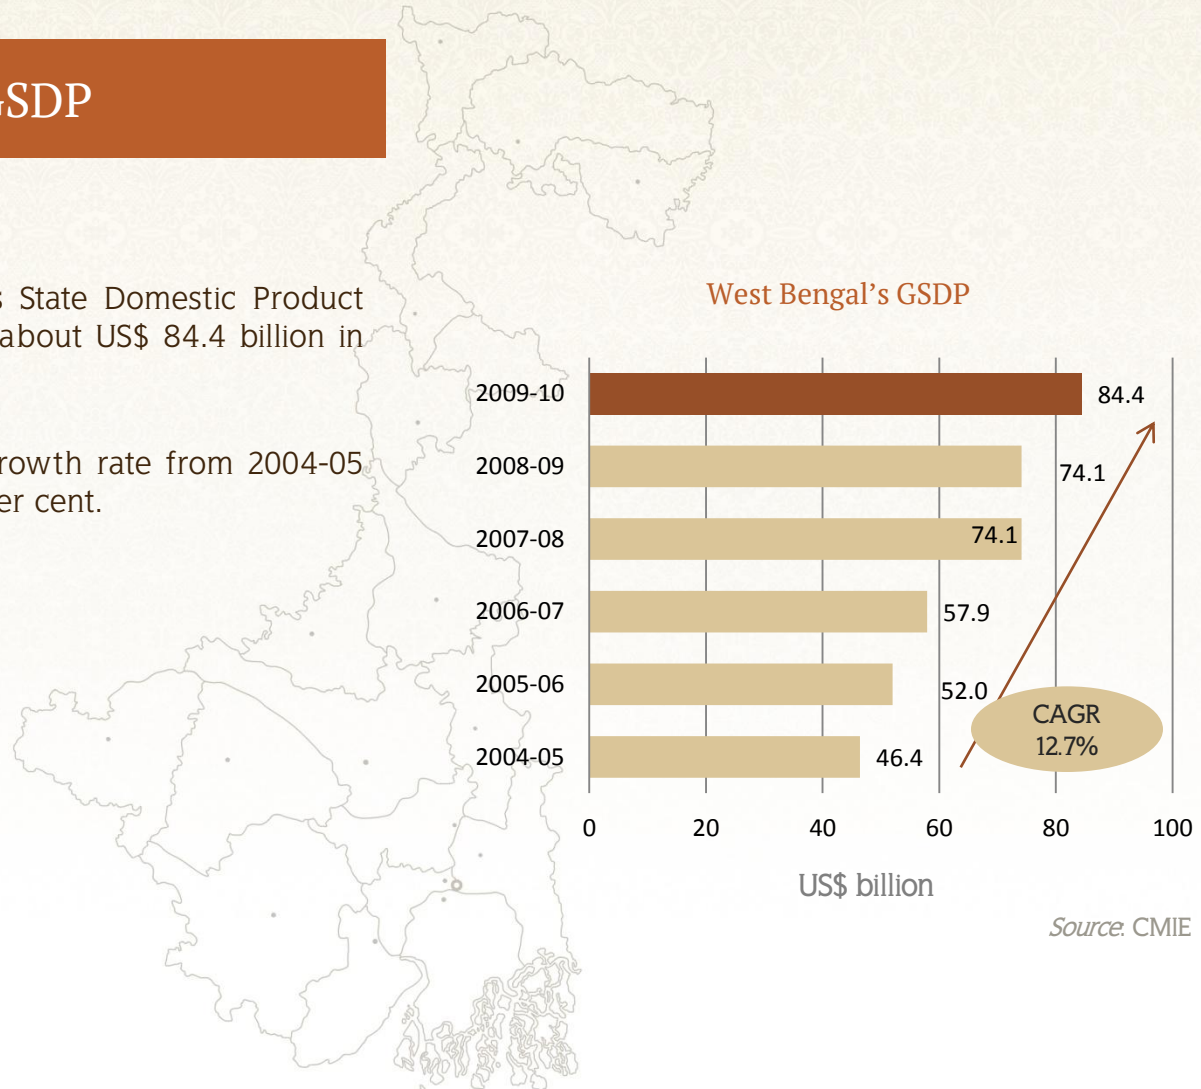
GSDP

s State Domestic Product about US$ 84.4 billion in

rowth rate from 2004-05 er cent.

West Bengal's GSDP

| Year | US$ billion |
|---|---|
| 2009-10 | 84.4 |
| 2008-09 | 74.1 |
| 2007-08 | 74.1 |
| 2006-07 | 57.9 |
| 2005-06 | 52.0 |
| 2004-05 | 46.4 |

0 20 40 60 80 100

US$ billion

CAGR 12.7%

Source: CMIE